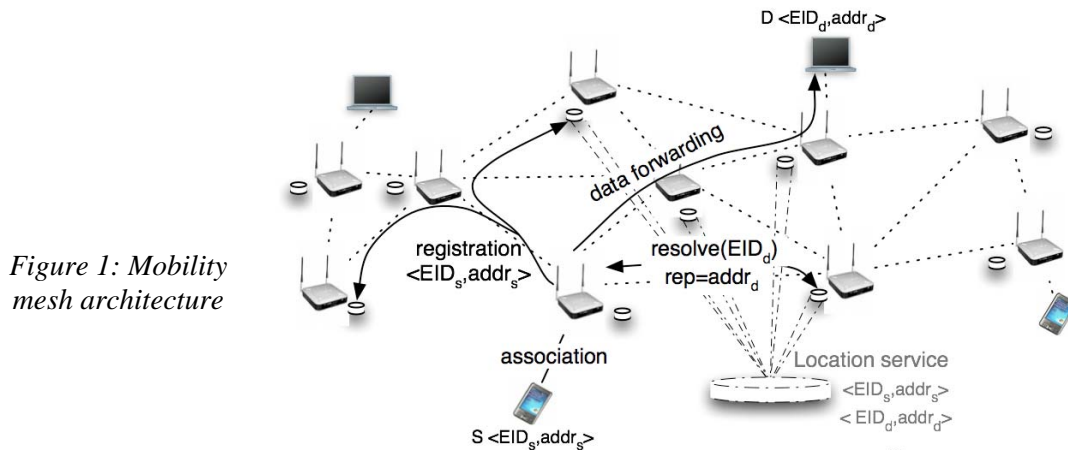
D <$EID_d$,$addr_d$>

data forwarding

registration
<$EID_s$,$addr_s$>

resolve($EID_d$)
rep=$addr_d$

Figure 1: Mobility mesh architecture

association

S <$EID_s$,$addr_s$>

Location service
<$EID_s$,$addr_s$>
< $EID_d$,$addr_d$>